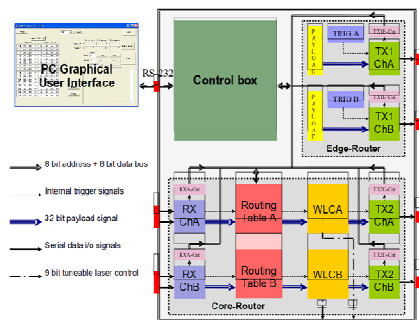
PC Graphical User Interface

RS-232

Control box

PAYLOAD

TRIG A

TX1-Ctrl

TX1 ChA

PAYLOAD

TRIG B

TX1-Ctrl

TX1 ChB

Edge-Router

8 bit address + 8 bit data bus

Internal trigger signals

32 bit payload signal

Serial data i/o signals

9 bit tuneable laser control

RX-Ctrl

RX ChA

Routing Table A

WLCA

TX2-Ctrl

TX2 ChA

RX-Ctrl

RX ChB

Routing Table B

WLCB

TX2-Ctrl

TX2 ChB

Core-Router